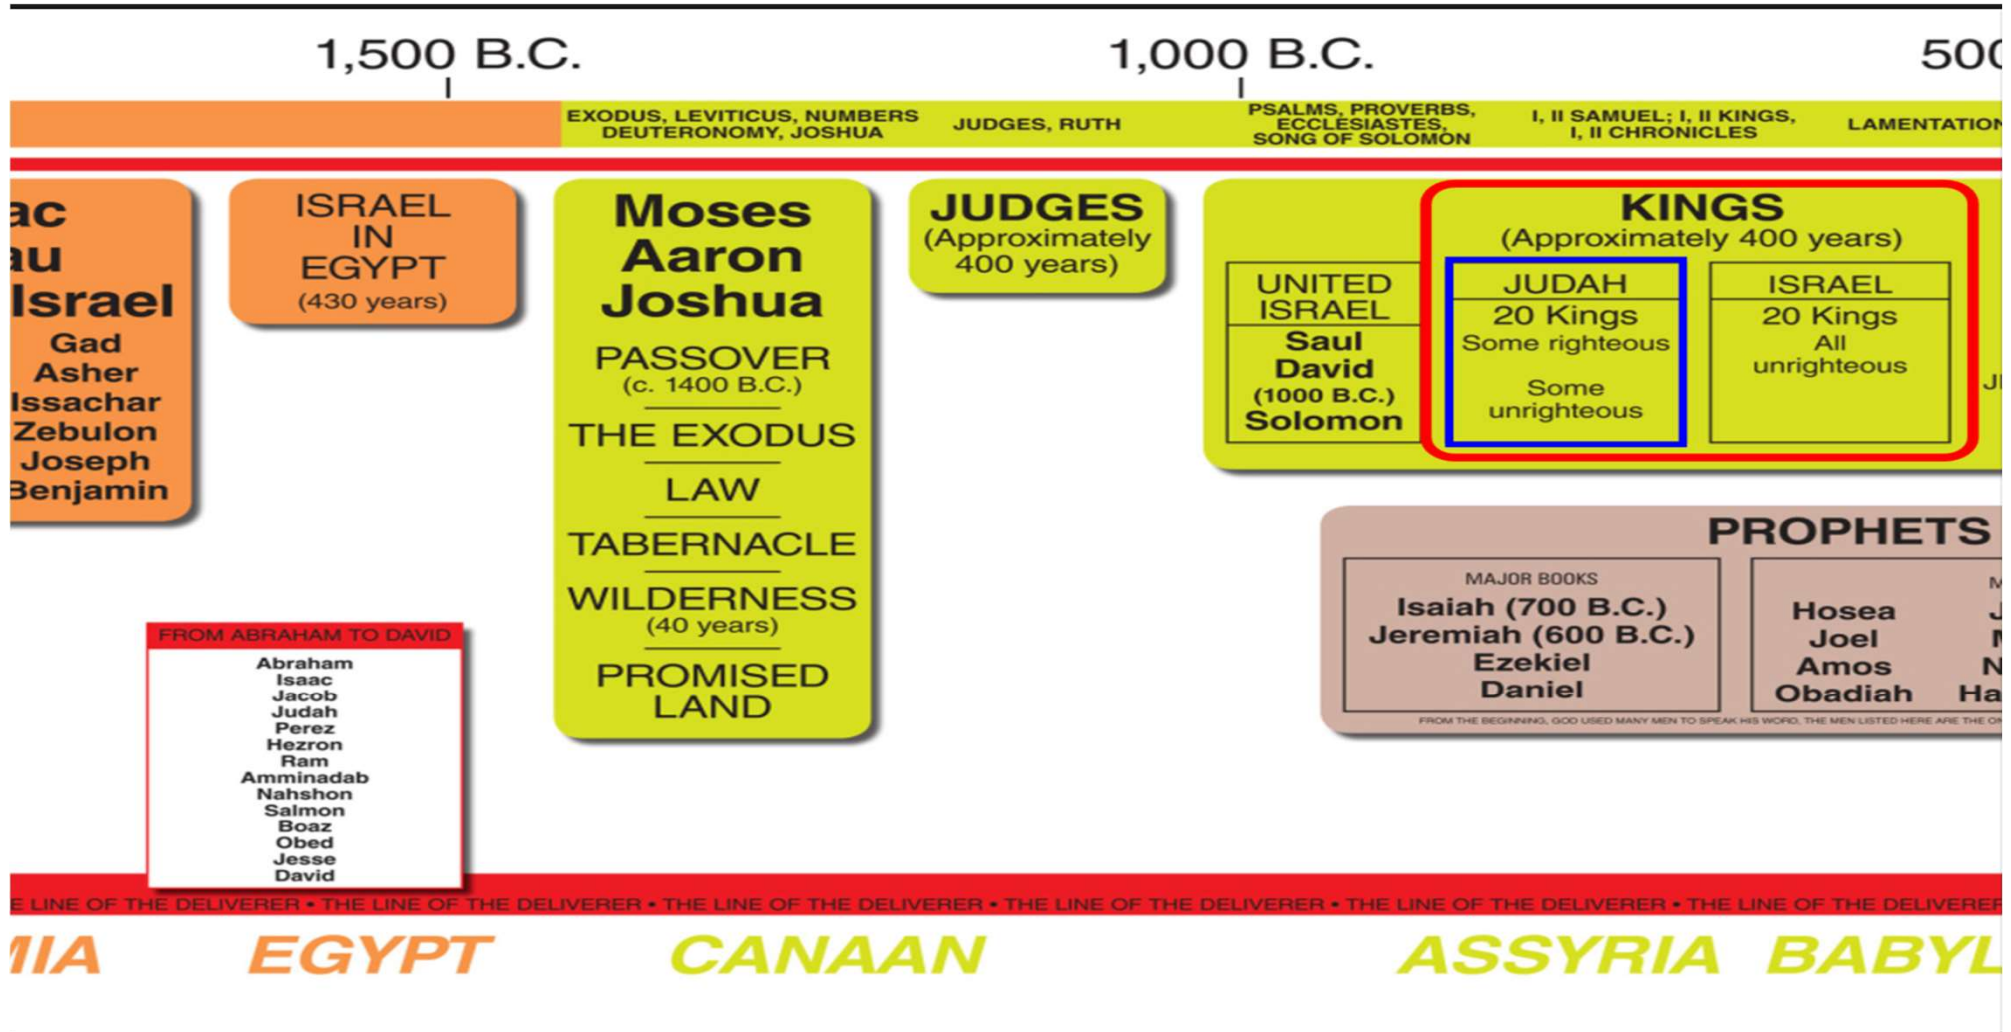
1,500 B.C.

1,000 B.C.

500

EXODUS, LEVITICUS, NUMBERS DEUTERONOMY, JOSHUA

JUDGES, RUTH

PSALMS, PROVERBS, ECCLESIASTES, SONG OF SOLOMON

I, II SAMUEL; I, II KINGS, I, II CHRONICLES

LAMENTATION

ac
au
Israel
Gad
Asher
Issachar
Zebulon
Joseph
Benjamin

ISRAEL IN EGYPT
(430 years)

Moses
Aaron
Joshua

PASSOVER
(c. 1400 B.C.)

THE EXODUS

LAW

TABERNACLE

WILDERNESS
(40 years)

PROMISED LAND

JUDGES
(Approximately 400 years)

UNITED ISRAEL
Saul
David
(1000 B.C.)
Solomon

KINGS
(Approximately 400 years)

JUDAH
20 Kings
Some righteous

Some unrighteous

ISRAEL
20 Kings
All unrighteous

J

PROPHETS

MAJOR BOOKS
Isaiah (700 B.C.)
Jeremiah (600 B.C.)
Ezekiel
Daniel

M
Hosea
Joel
Amos
Obadiah

J
M
N
Ha

FROM THE BEGINNING, GOD USED MANY MEN TO SPEAK HIS WORD. THE MEN LISTED HERE ARE THE O

FROM ABRAHAM TO DAVID
Abraham
Isaac
Jacob
Judah
Perez
Hezron
Ram
Amminadab
Nahshon
Salmon
Boaz
Obed
Jesse
David

E LINE OF THE DELIVERER • THE LINE OF THE DELIVERER • THE LINE OF THE DELIVERER • THE LINE OF THE DELIVERER • THE LINE OF THE DELIVERER • THE LINE OF THE DELIVERER

MIA EGYPT CANAAN ASSYRIA BABYL